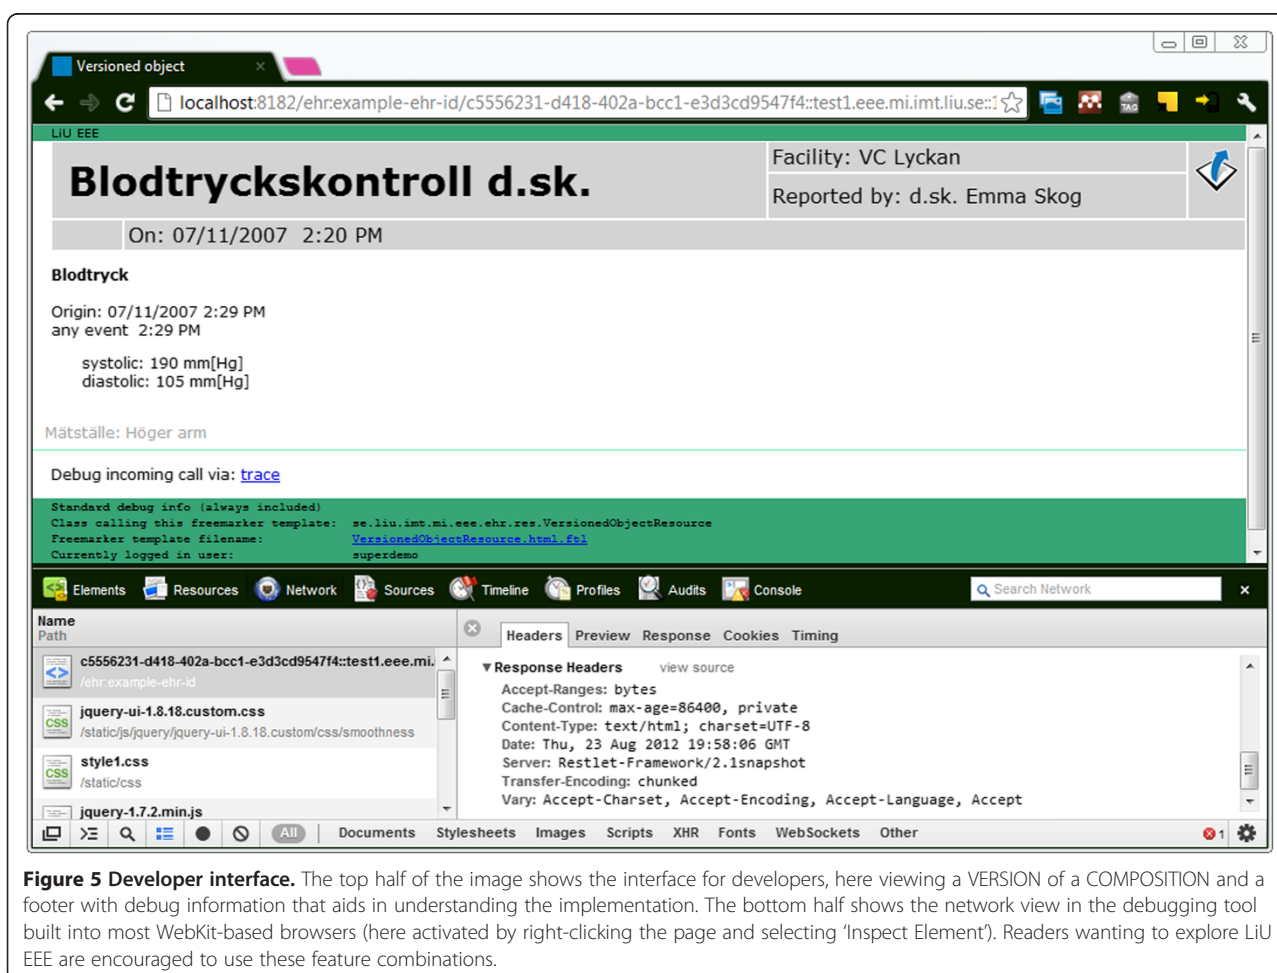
Versioned object ×

localhost:8182/ehr:example-ehr-id/c5556231-d418-402a-bcc1-e3d3cd9547f4::test1.eee.mi.imt.liu.se::1

LiU EEE

Blodtryckskontroll d.sk.

Facility: VC Lyckan

Reported by: d.sk. Emma Skog

On: 07/11/2007 2:20 PM

Blodtryck

Origin: 07/11/2007 2:29 PM
any event 2:29 PM

systolic: 190 mm[Hg]
diastolic: 105 mm[Hg]

Mätställe: Höger arm

Debug incoming call via: trace

Standard debug info (always included)
Class calling this freemarker template: se.liu.imt.mi.eee.ehr.res.VersionedObjectResource
Freemarker template filename: VersionedObjectResource.html.ftl
Currently logged in user: superdemo

Elements Resources Network Sources Timeline Profiles Audits Console Search Network ×

Name
Path

c5556231-d418-402a-bcc1-e3d3cd9547f4::test1.eee.mi.
/ehr:example-ehr-id

jquery-ui-1.8.18.custom.css
/static/js/jquery/jquery-ui-1.8.18.custom/css/smoothness

style1.css
/static/css

jquery-1.7.2.min.js

Headers Preview Response Cookies Timing

▼Response Headers view source
Accept-Ranges: bytes
Cache-Control: max-age=86400, private
Content-Type: text/html; charset=UTF-8
Date: Thu, 23 Aug 2012 19:58:06 GMT
Server: Restlet-Framework/2.1snapshot
Transfer-Encoding: chunked
Vary: Accept-Charset, Accept-Encoding, Accept-Language, Accept

All Documents Stylesheets Images Scripts XHR Fonts WebSockets Other 1

**Figure 5 Developer interface.** The top half of the image shows the interface for developers, here viewing a VERSION of a COMPOSITION and a footer with debug information that aids in understanding the implementation. The bottom half shows the network view in the debugging tool built into most WebKit-based browsers (here activated by right-clicking the page and selecting 'Inspect Element'). Readers wanting to explore LiU EEE are encouraged to use these feature combinations.